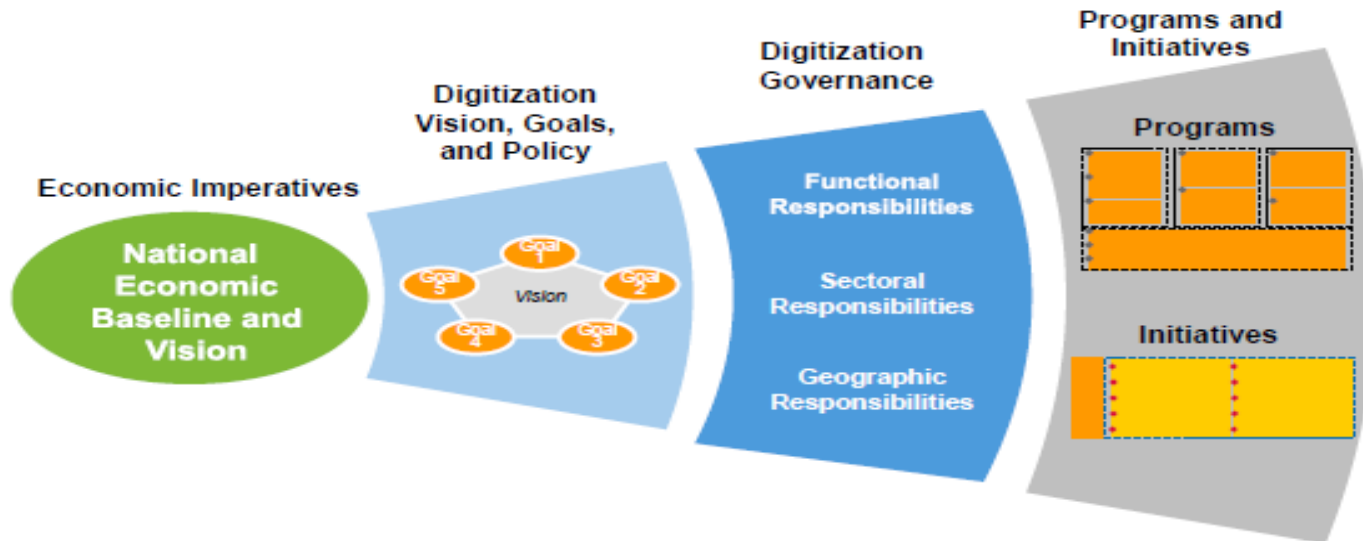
Economic Imperatives

National Economic Baseline and Vision

Digitization Vision, Goals, and Policy

Goal 1

Goal 2

Goal 3

Goal 4

Goal 5

Vision

Digitization Governance

Functional Responsibilities

Sectoral Responsibilities

Geographic Responsibilities

Programs and Initiatives

Programs

Initiatives